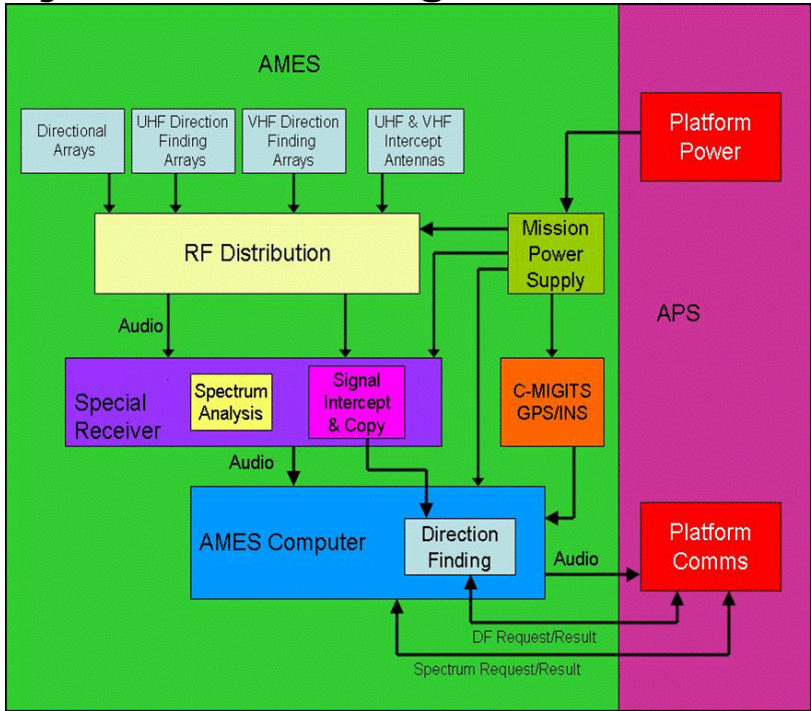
AMES

Directional Arrays

UHF Direction Finding Arrays

VHF Direction Finding Arrays

UHF & VHF Intercept Antennas

Platform Power

RF Distribution

Mission Power Supply

APS

Audio

Special Receiver

Spectrum Analysis

Signal Intercept & Copy

C-MIGITS GPS/INS

Audio

AMES Computer

Direction Finding

Audio

Platform Comms

DF Request/Result

Spectrum Request/Result